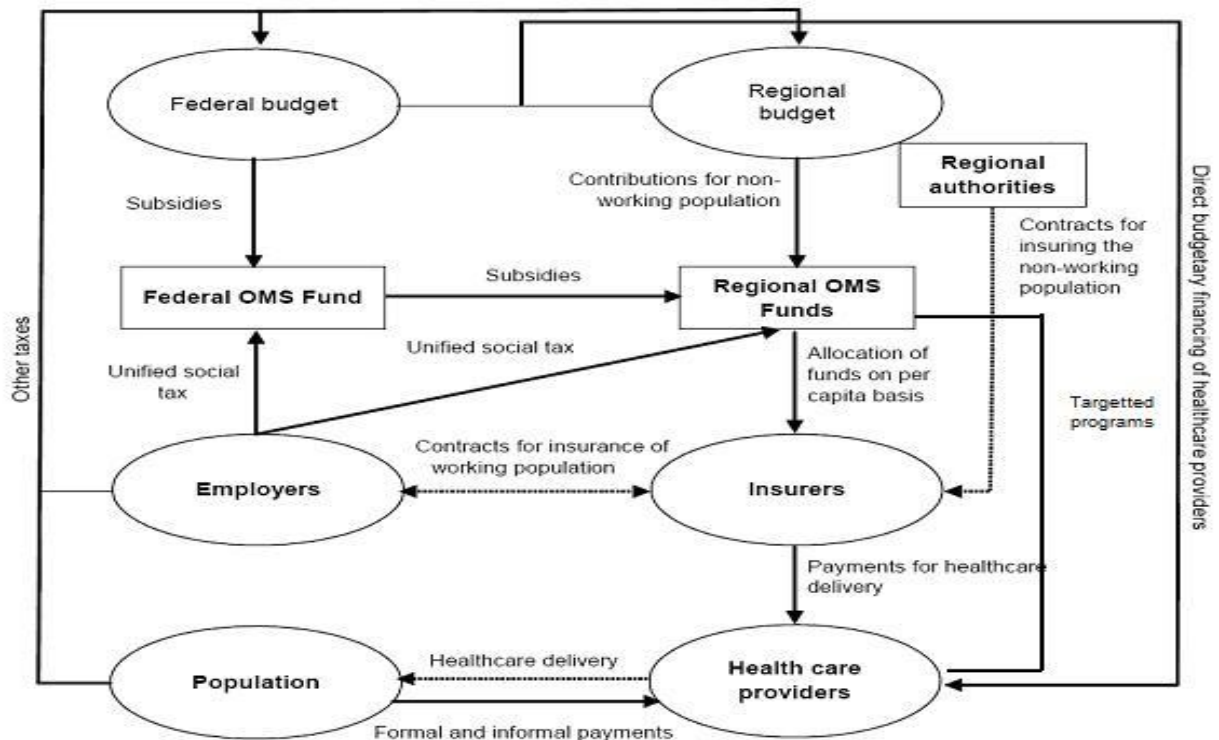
Federal budget

Regional budget

Regional authorities

Subsidies

Contributions for non-working population

Contracts for insuring the non-working population

Federal OMS Fund

Subsidies

Regional OMS Funds

Other taxes

Unified social tax

Unified social tax

Allocation of funds on per capita basis

Targetted programs

Direct budgetary financing of healthcare providers

Contracts for insurance of working population

Employers

Insurers

Payments for healthcare delivery

Healthcare delivery

Population

Health care providers

Formal and informal payments